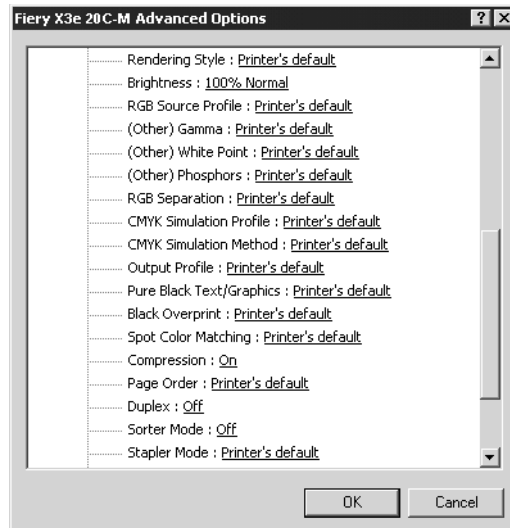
Fiery X3e 20C-M Advanced Options

?

X

Rendering Style : Printer's default

Brightness : 100% Normal

RGB Source Profile : Printer's default

(Other) Gamma : Printer's default

(Other) White Point : Printer's default

(Other) Phosphors : Printer's default

RGB Separation : Printer's default

CMYK Simulation Profile : Printer's default

CMYK Simulation Method : Printer's default

Output Profile : Printer's default

Pure Black Text/Graphics : Printer's default

Black Overprint : Printer's default

Spot Color Matching : Printer's default

Compression : On

Page Order : Printer's default

Duplex : Off

Sorter Mode : Off

Stapler Mode : Printer's default

OK

Cancel